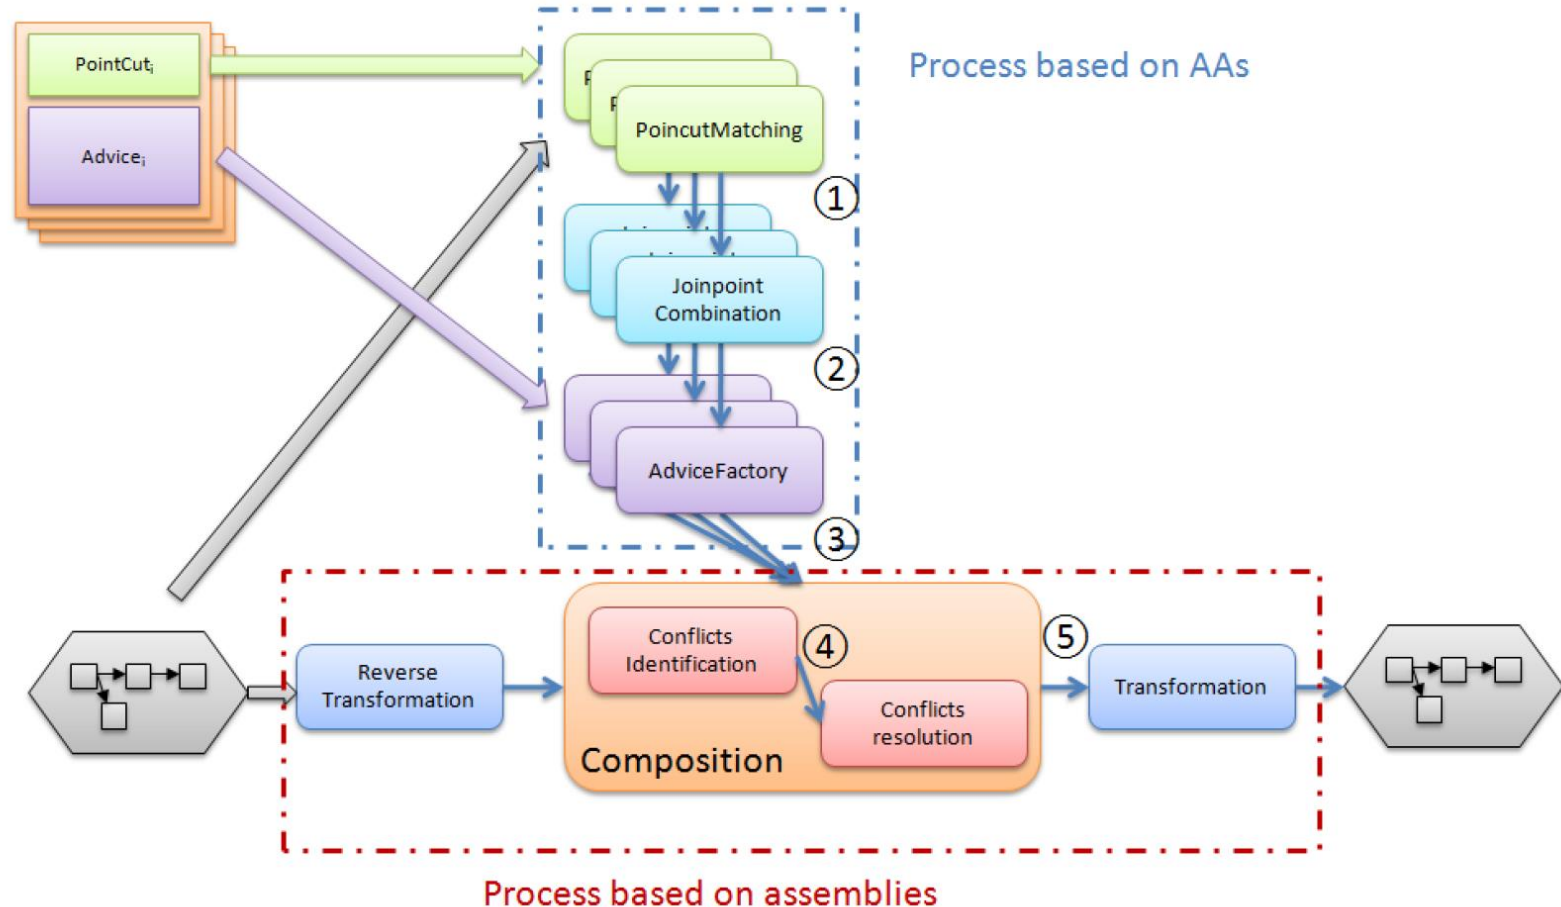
$PointCut_i$

$Advice_i$

Process based on AAs

PoincutMatching

1

Joinpoint Combination

2

AdviceFactory

3

Reverse Transformation

Conflicts Identification

4

Conflicts resolution

Composition

5

Transformation

Process based on assemblies